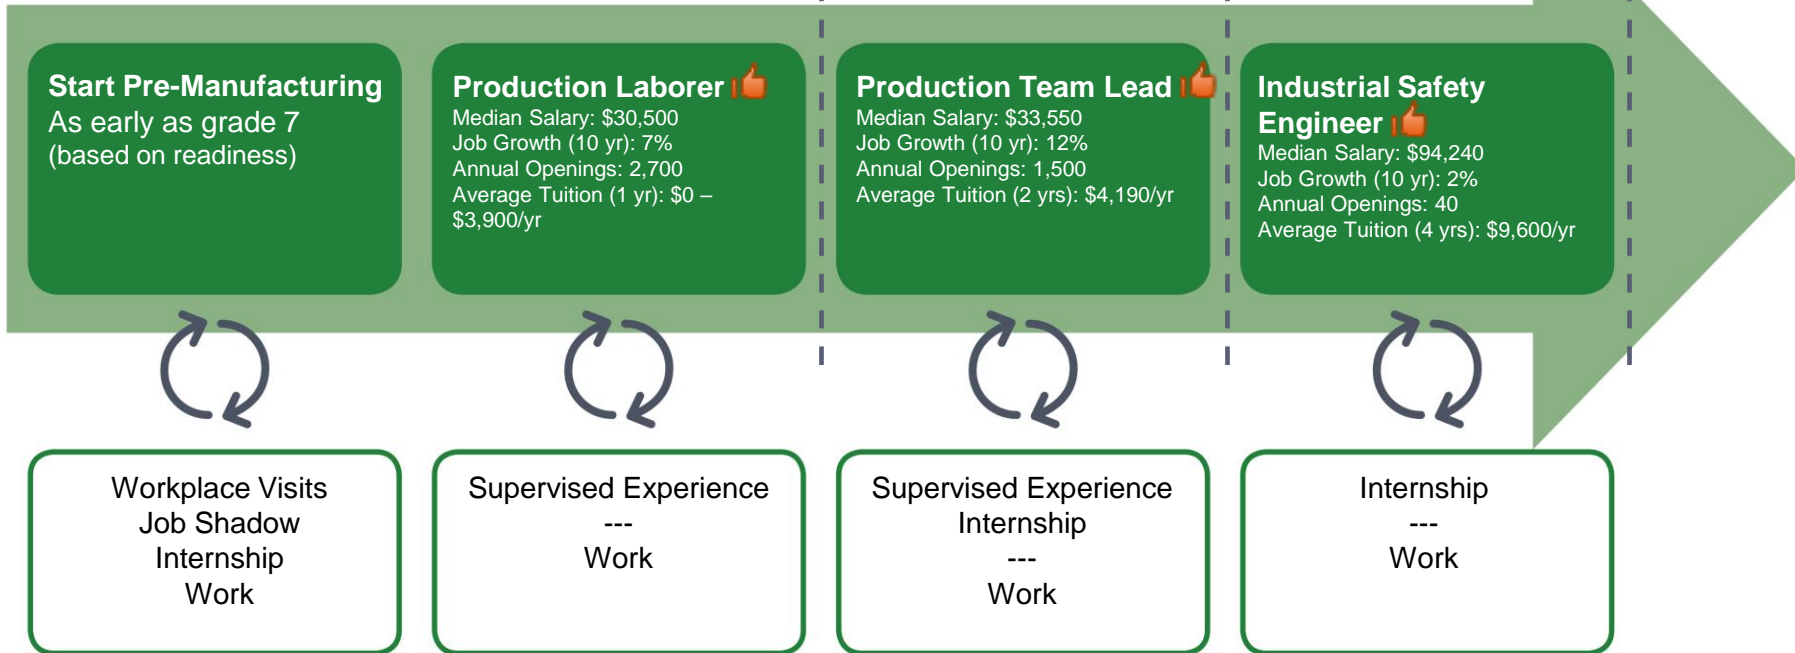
Start Pre-Manufacturing
As early as grade 7
(based on readiness)

Production Laborer
Median Salary: $30,500
Job Growth (10 yr): 7%
Annual Openings: 2,700
Average Tuition (1 yr): $0 – $3,900/yr

Production Team Lead
Median Salary: $33,550
Job Growth (10 yr): 12%
Annual Openings: 1,500
Average Tuition (2 yrs): $4,190/yr

Industrial Safety Engineer
Median Salary: $94,240
Job Growth (10 yr): 2%
Annual Openings: 40
Average Tuition (4 yrs): $9,600/yr

Workplace Visits
Job Shadow
Internship
Work

Supervised Experience
---
Work

Supervised Experience
Internship
---
Work

Internship
---
Work